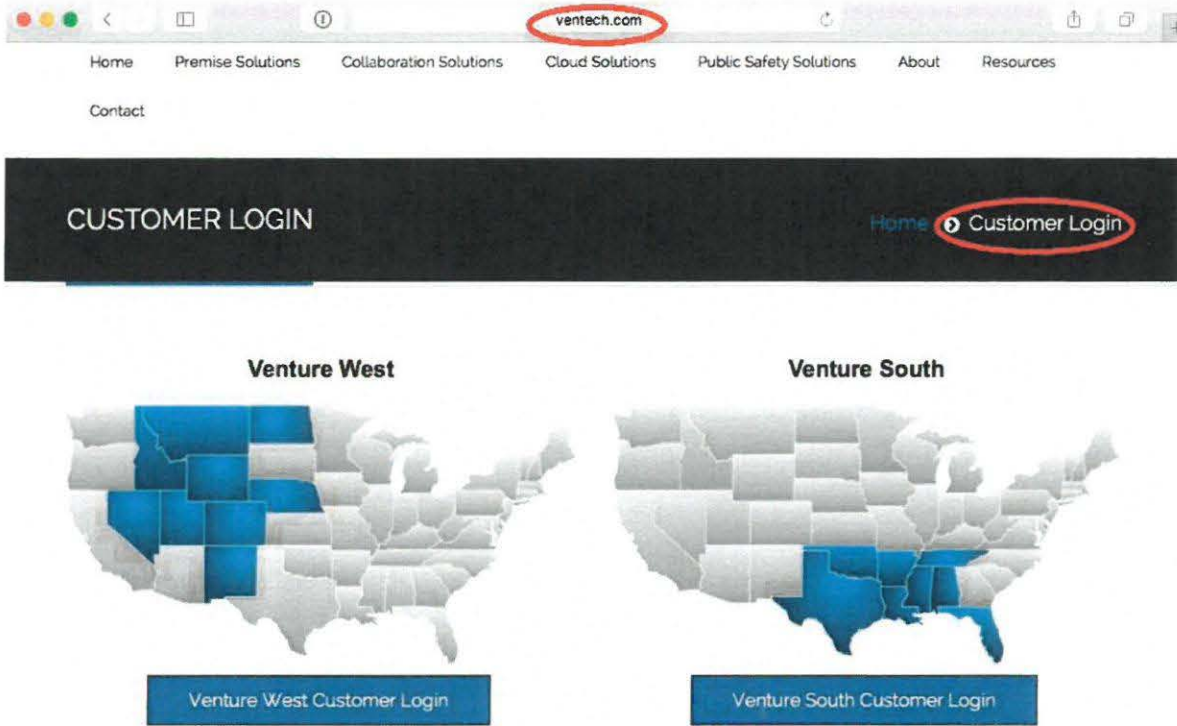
ventech.com

Home Premise Solutions Collaboration Solutions Cloud Solutions Public Safety Solutions About Resources Contact

CUSTOMER LOGIN

Home Customer Login

Venture West

Venture South

Venture West Customer Login

Venture South Customer Login